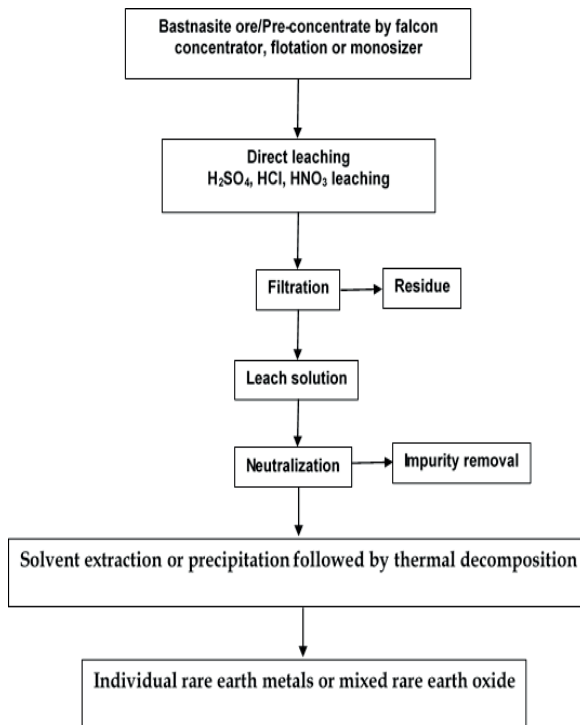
Bastnasite ore/Pre-concentrate by falcon concentrator, flotation or monosizer

Direct leaching
$H_2SO_4$, HCl, $HNO_3$ leaching

Filtration

Residue

Leach solution

Neutralization

Impurity removal

Solvent extraction or precipitation followed by thermal decomposition

Individual rare earth metals or mixed rare earth oxide